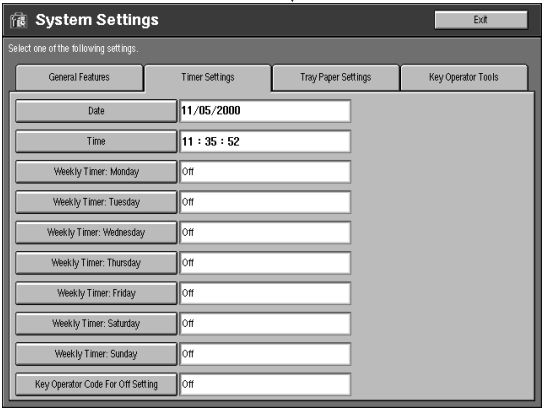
System Settings

Exit

Select one of the following settings.

General Features

Timer Settings

Tray Paper Settings

Key Operator Tools

| | |
|---|---|
| Date | 11/05/2000 |
| Time | 11 : 35 : 52 |
| Weekly Timer: Monday | Off |
| Weekly Timer: Tuesday | Off |
| Weekly Timer: Wednesday | Off |
| Weekly Timer: Thursday | Off |
| Weekly Timer: Friday | Off |
| Weekly Timer: Saturday | Off |
| Weekly Timer: Sunday | Off |
| Key Operator Code For Off Setting | Off |